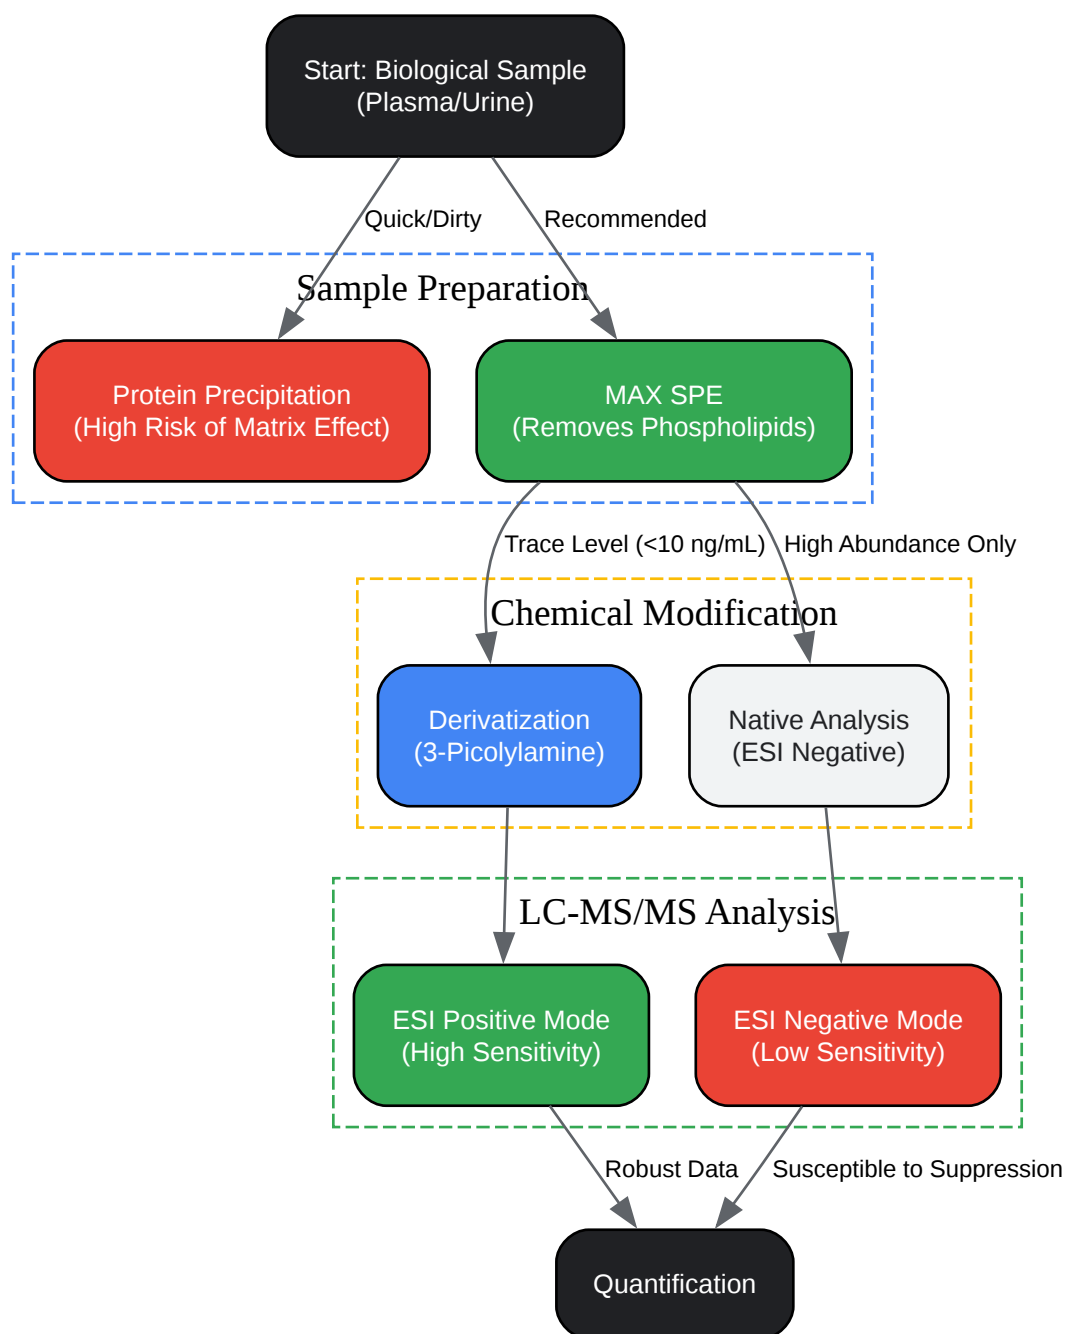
Start: Biological Sample
(Plasma/Urine)

Quick/Dirty

Recommended

Sample Preparation

Protein Precipitation
(High Risk of Matrix Effect)

MAX SPE
(Removes Phospholipids)

Trace Level (<10 ng/mL)

High Abundance Only

Chemical Modification

Derivatization
(3-Picolylamine)

Native Analysis
(ESI Negative)

LC-MS/MS Analysis

ESI Positive Mode
(High Sensitivity)

ESI Negative Mode
(Low Sensitivity)

Robust Data

Susceptible to Suppression

Quantification